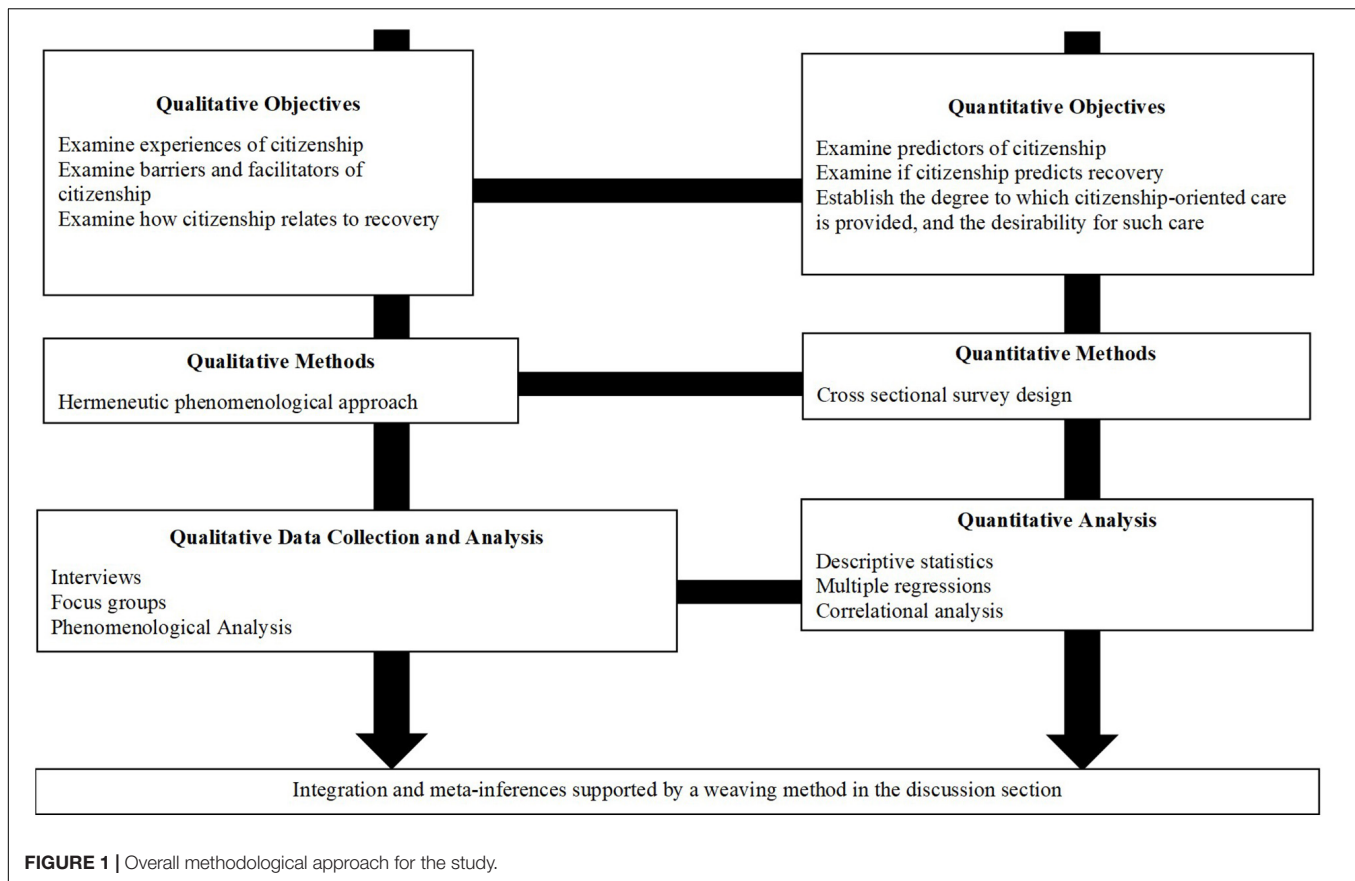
**Qualitative Objectives**

Examine experiences of citizenship
Examine barriers and facilitators of citizenship
Examine how citizenship relates to recovery

**Quantitative Objectives**

Examine predictors of citizenship
Examine if citizenship predicts recovery
Establish the degree to which citizenship-oriented care is provided, and the desirability for such care

**Qualitative Methods**

Hermeneutic phenomenological approach

**Quantitative Methods**

Cross sectional survey design

**Qualitative Data Collection and Analysis**

Interviews
Focus groups
Phenomenological Analysis

**Quantitative Analysis**

Descriptive statistics
Multiple regressions
Correlational analysis

Integration and meta-inferences supported by a weaving method in the discussion section

**FIGURE 1 |** Overall methodological approach for the study.